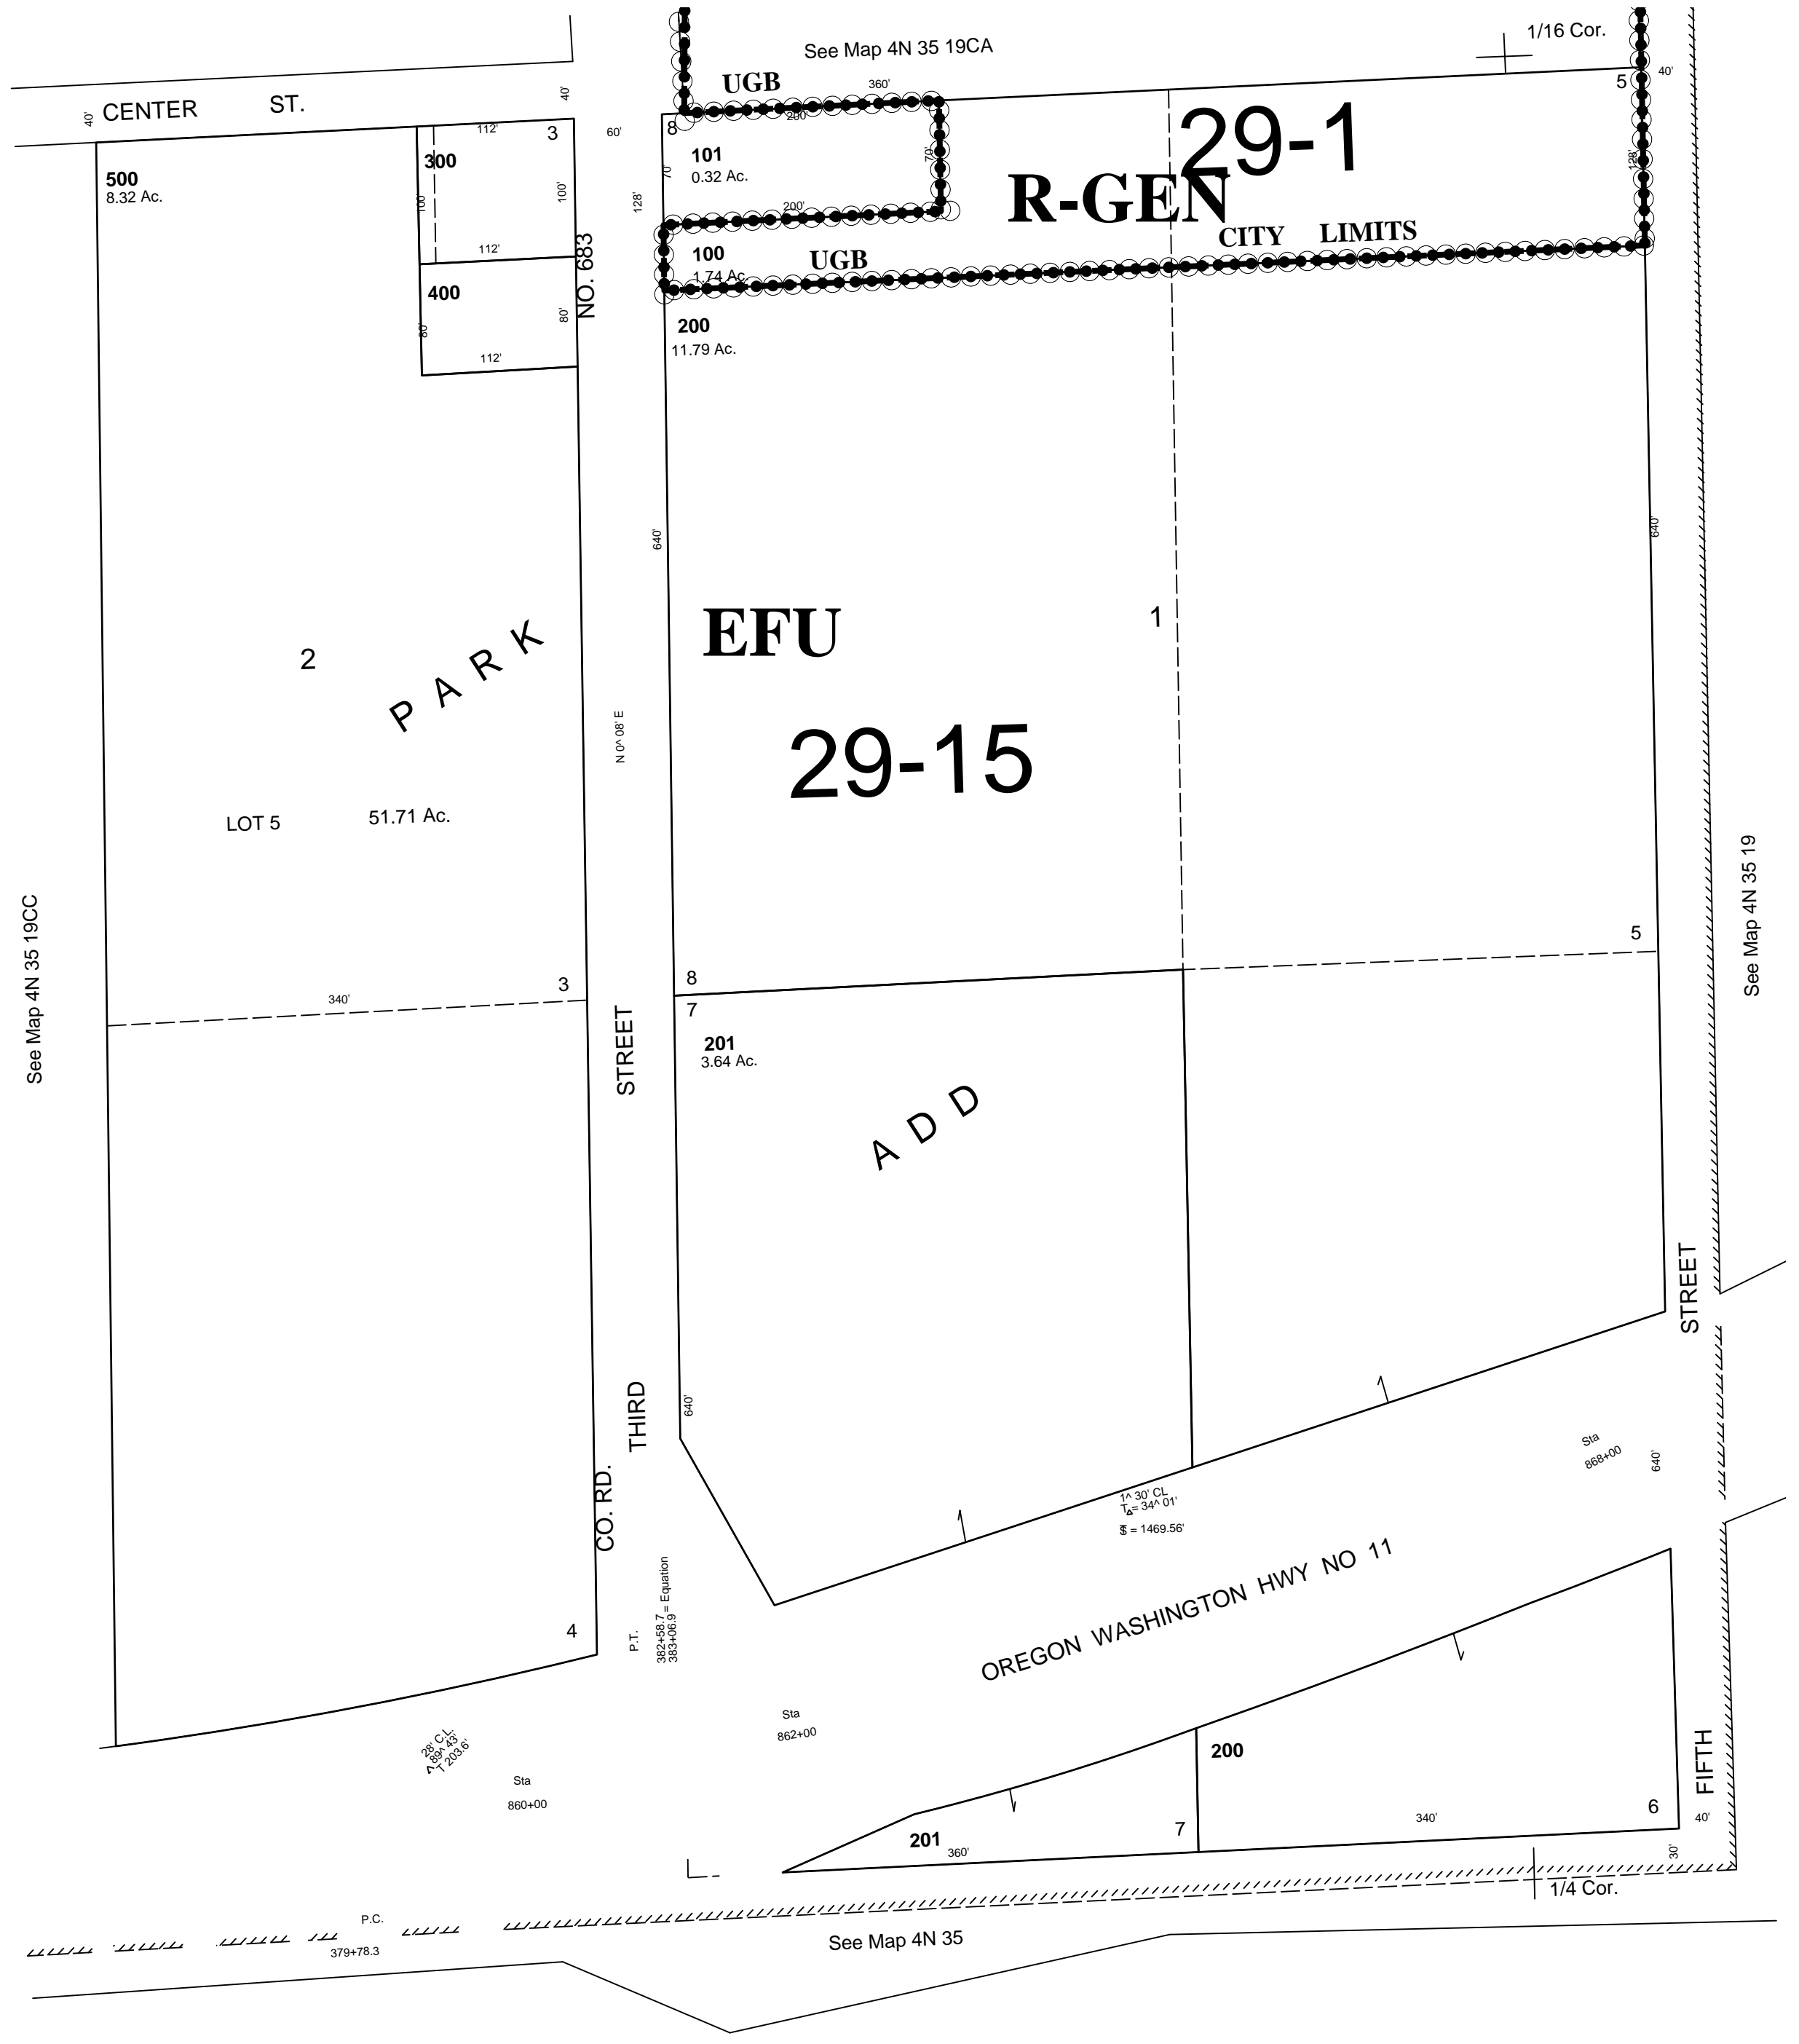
See Map 4N 35 19CA

1/16 Cor.

40' CENTER ST. 40'

UGB

360'

200'

5

40'

500
8.32 Ac.

300

112'

3

60'

8

101
0.32 Ac.

70'

70

128'

29-1

R-GEN

128'

100'

100'

112'

NO. 683

200'

100
1.74 Ac.

UGB

CITY LIMITS

400

80'

80'

112'

200
11.79 Ac.

640'

640'

EFU

1

2

PARK

N 0^ 08' E

29-15

LOT 5

51.71 Ac.

See Map 4N 35 19CC

See Map 4N 35 19

340'

3

8

5

7

201
3.64 Ac.

STREET

ADD

STREET

THIRD

640'

CO. RD.

Sta
868+00

640'

1^ 30' CL
T = 34^ 01'
= 1469.56'

OREGON WASHINGTON HWY NO 11

4

P.T.

382+58.7 = Equation
383+06.9

Sta
862+00

28' C.L.
89^ 43'
T 203.6'

Sta
860+00

200

FIFTH

6

40'

201

360'

7

340'

30'

1/4 Cor.

P.C.
379+78.3

See Map 4N 35